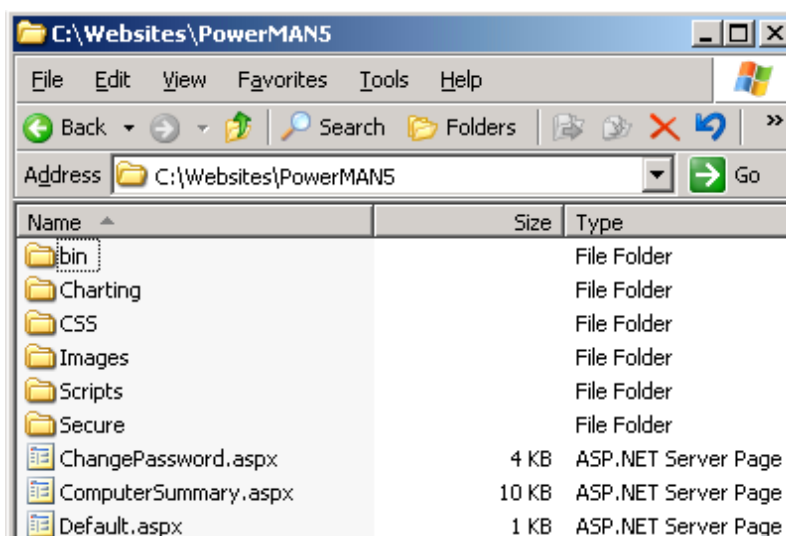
C:\Websites\PowerMAN5

File Edit View Favorites Tools Help

Back Search Folders »

Address C:\Websites\PowerMAN5 Go

| Name | Size | Type |
|---|---|---|
| bin | | File Folder |
| Charting | | File Folder |
| CSS | | File Folder |
| Images | | File Folder |
| Scripts | | File Folder |
| Secure | | File Folder |
| ChangePassword.aspx | 4 KB | ASP.NET Server Page |
| ComputerSummary.aspx | 10 KB | ASP.NET Server Page |
| Default.aspx | 1 KB | ASP.NET Server Page |